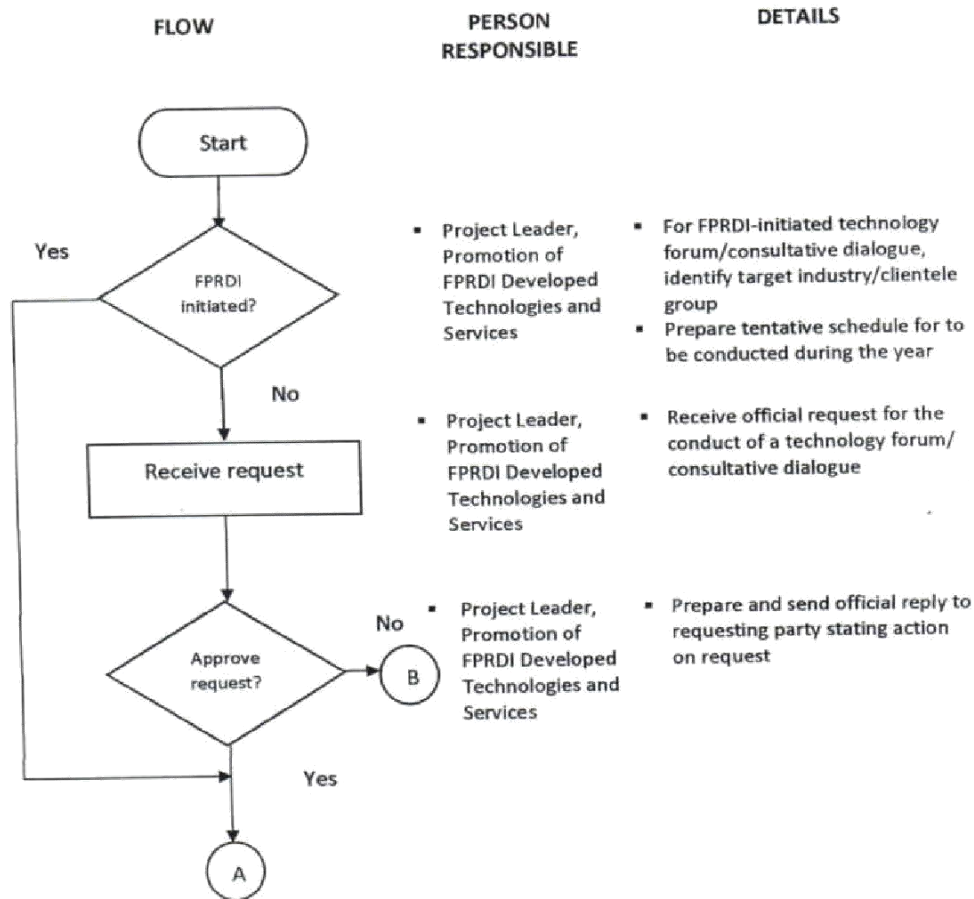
FLOW

PERSON RESPONSIBLE

DETAILS

Start

Yes

FPRDI initiated?

No

Receive request

Approve request?

No

B

Yes

A

▪ Project Leader, Promotion of FPRDI Developed Technologies and Services

▪ For FPRDI-initiated technology forum/consultative dialogue, identify target industry/clientele group
▪ Prepare tentative schedule for to be conducted during the year

▪ Project Leader, Promotion of FPRDI Developed Technologies and Services

▪ Receive official request for the conduct of a technology forum/ consultative dialogue

▪ Project Leader, Promotion of FPRDI Developed Technologies and Services

▪ Prepare and send official reply to requesting party stating action on request